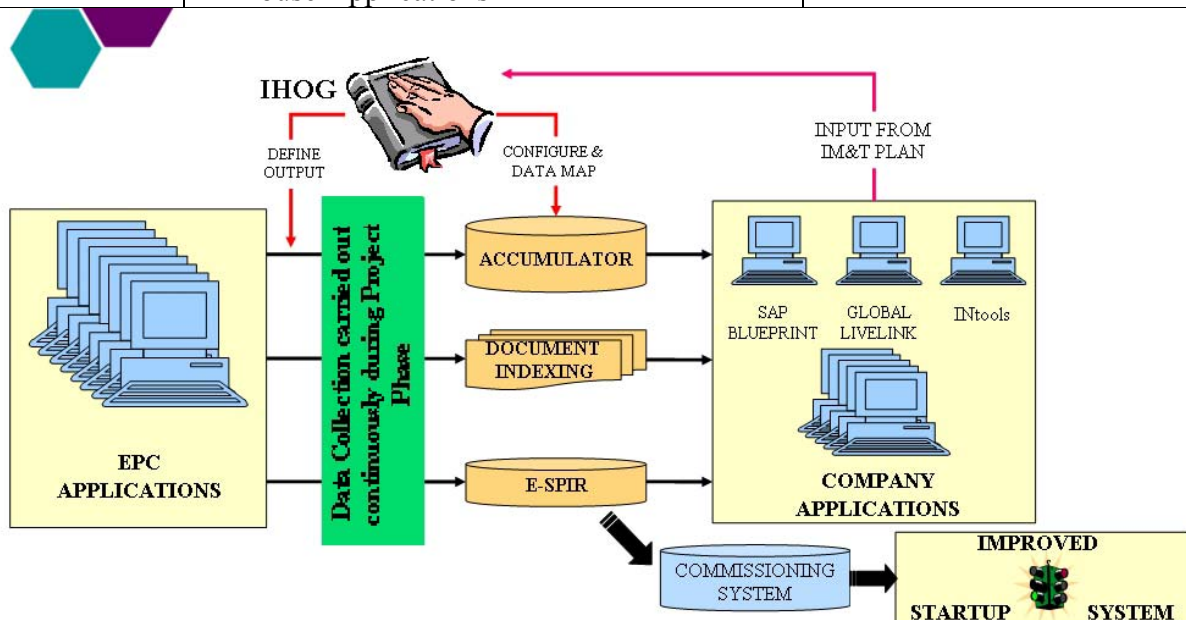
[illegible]

IHOG

DEFINE OUTPUT

CONFIGURE & DATA MAP

INPUT FROM IM&T PLAN

EPC APPLICATIONS

Data Collection carried out continuously during Project Phase

ACCUMULATOR

DOCUMENT INDEXING

E-SPIR

SAP BLUEPRINT

GLOBAL LIVELINK

INtools

COMPANY APPLICATIONS

COMMISSIONING SYSTEM

IMPROVED

STARTUP

SYSTEM